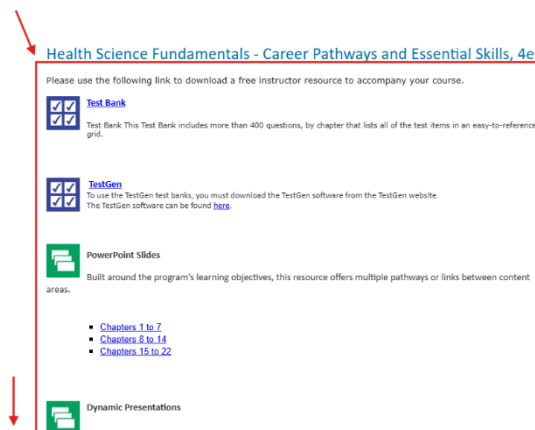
Health Science Fundamentals - Career Pathways and Essential Skills, 4e

Please use the following link to download a free instructor resource to accompany your course.

Test Bank

Test Bank This Test Bank includes more than 400 questions, by chapter that lists all of the test items in an easy-to-reference grid.

TestGen

To use the TestGen test banks, you must download the TestGen software from the TestGen website.
The TestGen software can be found here.

PowerPoint Slides

Built around the program's learning objectives, this resource offers multiple pathways or links between content areas.

- Chapters 1 to 7
- Chapters 8 to 14
- Chapters 15 to 22

Dynamic Presentations